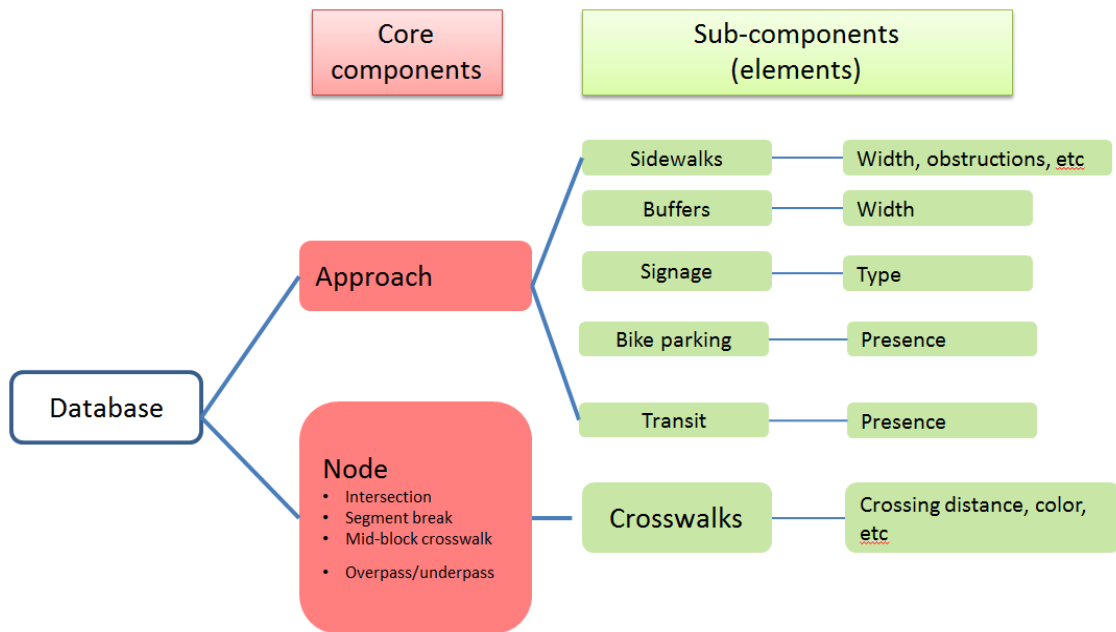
Core components

Sub-components (elements)

Database

Approach

Node
• Intersection
• Segment break
• Mid-block crosswalk
• Overpass/underpass

Sidewalks

Width, obstructions, etc

Buffers

Width

Signage

Type

Bike parking

Presence

Transit

Presence

Crosswalks

Crossing distance, color, etc